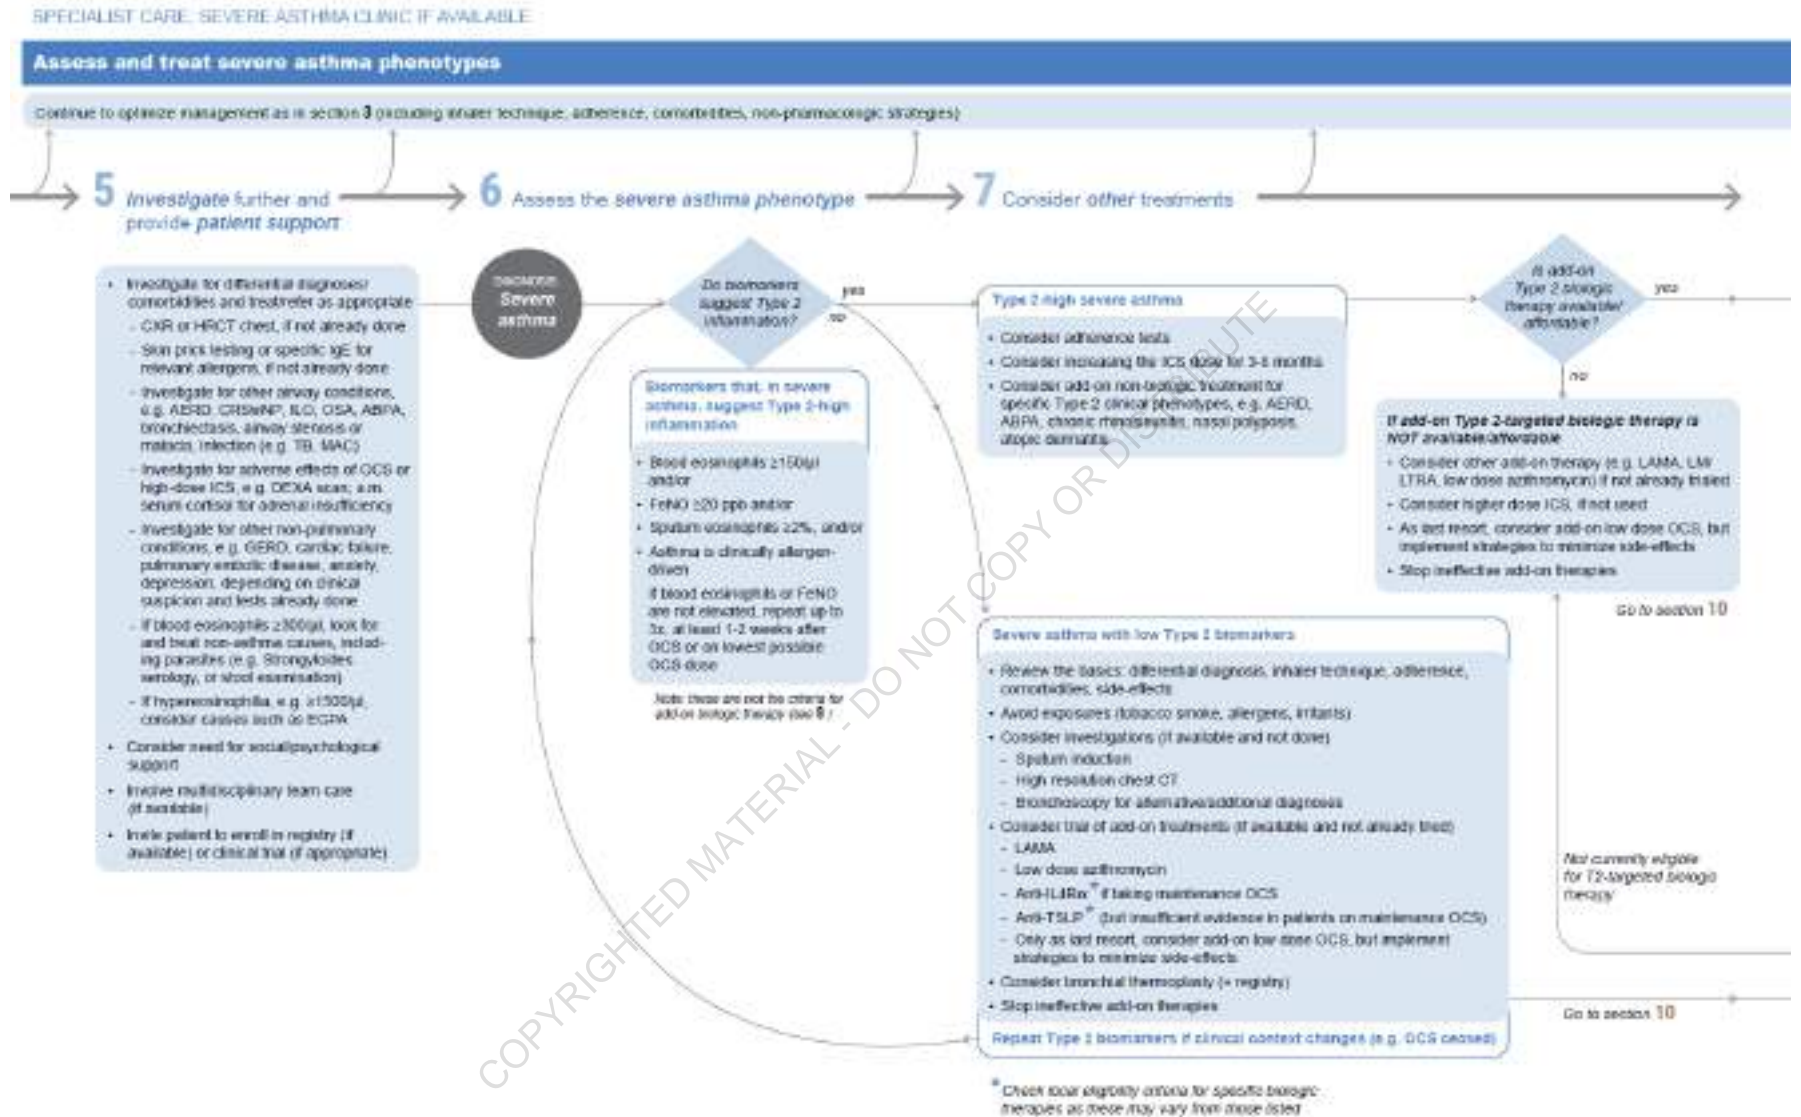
SPECIALIST CARE: SEVERE ASTHMA CLINIC IF AVAILABLE

Assess and treat severe asthma phenotypes

Continue to optimize management as in section 3 (including inhaler technique, adherence, comorbidities, non-pharmacologic strategies)

5 Investigate further and provide patient support

6 Assess the severe asthma phenotype

7 Consider other treatments

- Investigate for differential diagnoses/ comorbidities and treat/refer as appropriate
  - CXR or HRCT chest, if not already done
  - Skin prick testing or specific IgE for relevant allergens, if not already done
  - Investigate for other airway conditions, e.g. AERD, CRSwNP, ILO, OSA, ABPA, bronchiectasis, airway stenosis or malacia, infection (e.g. TB, MAC)
  - Investigate for adverse effects of OCS or high-dose ICS, e.g. DEXA scan; a.m. serum cortisol for adrenal insufficiency
  - Investigate for other non-pulmonary conditions, e.g. GERD, cardiac failure, pulmonary embolic disease, anxiety, depression, depending on clinical suspicion and if not already done
  - If blood eosinophils ≥300/μl, look for and treat non-asthma causes, including parasites (e.g. Strongyloides serology, or stool examination)
  - If hypereosinophilia, e.g. ≥1500/μl, consider causes such as EGPA
- Consider need for social/psychological support
- Involve multidisciplinary team care (if available)
- Invite patient to enroll in registry (if available) or clinical trial (if appropriate)

DIAGNOSIS: Severe asthma

Do biomarkers suggest Type 2 inflammation?

yes

no

Biomarkers that, in severe asthma, suggest Type 2-high inflammation

- Blood eosinophils ≥150/μl and/or
- FeNO ≥20 ppb and/or
- Sputum eosinophils ≥2%, and/or
- Asthma is clinically allergen-driven

If blood eosinophils or FeNO are not elevated, repeat up to 3x, at least 1-2 weeks after OCS or on lowest possible OCS dose

Note: these are not the criteria for add-on biologic therapy (see 8)

Type 2-high severe asthma

- Consider adherence tests
- Consider increasing the ICS dose for 3-6 months
- Consider add-on non-biologic treatment for specific Type 2 clinical phenotypes, e.g. AERD, ABPA, chronic rhinosinusitis, nasal polyposis, atopic dermatitis

Is add-on Type 2 biologic therapy available/ affordable?

yes

no

If add-on Type 2-targeted biologic therapy is NOT available/affordable

- Consider other add-on therapy (e.g. LAMA, LM/LTRA, low dose azithromycin) if not already trialed
- Consider higher dose ICS, if not used
- As last resort, consider add-on low dose OCS, but implement strategies to minimize side-effects
- Stop ineffective add-on therapies

Go to section 10

Severe asthma with low Type 2 biomarkers

- Review the basics: differential diagnosis, inhaler technique, adherence, comorbidities, side-effects
- Avoid exposures (tobacco smoke, allergens, irritants)
- Consider investigations (if available and not done)
  - Sputum induction
  - High resolution chest CT
  - Bronchoscopy for alternative/additional diagnoses
- Consider trial of add-on treatments (if available and not already tried)
  - LAMA
  - Low dose azithromycin
  - Anti-IL4Rα* if taking maintenance OCS
  - Anti-TSLP* (but insufficient evidence in patients on maintenance OCS)
  - Only as last resort, consider add-on low dose OCS, but implement strategies to minimize side-effects
- Consider bronchial thermoplasty (+ registry)
- Stop ineffective add-on therapies

Repeat Type 2 biomarkers if clinical context changes (e.g. OCS ceased)

Not currently eligible for T2-targeted biologic therapy

Go to section 10

*Check local eligibility criteria for specific biologic therapies as these may vary from those listed

COPYRIGHTED MATERIAL - DO NOT COPY OR DISTRIBUTE